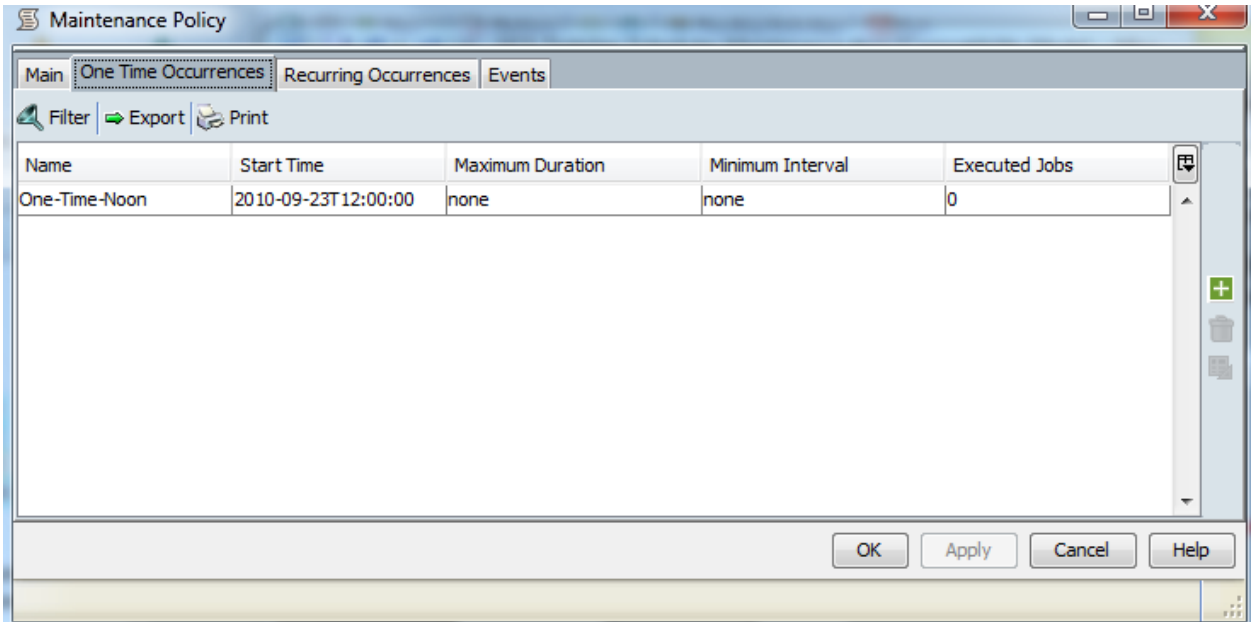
Maintenance Policy

Main | One Time Occurrences | Recurring Occurrences | Events

Filter | Export | Print

| Name | Start Time | Maximum Duration | Minimum Interval | Executed Jobs |
|---|---|---|---|---|
| One-Time-Noon | 2010-09-23T12:00:00 | none | none | 0 |

OK | Apply | Cancel | Help